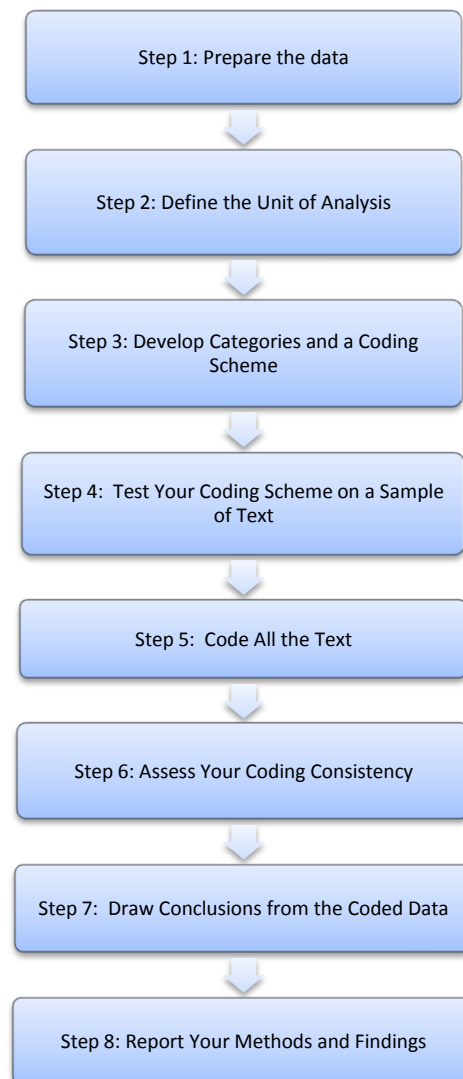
Step 1: Prepare the data

Step 2: Define the Unit of Analysis

Step 3: Develop Categories and a Coding Scheme

Step 4: Test Your Coding Scheme on a Sample of Text

Step 5: Code All the Text

Step 6: Assess Your Coding Consistency

Step 7: Draw Conclusions from the Coded Data

Step 8: Report Your Methods and Findings